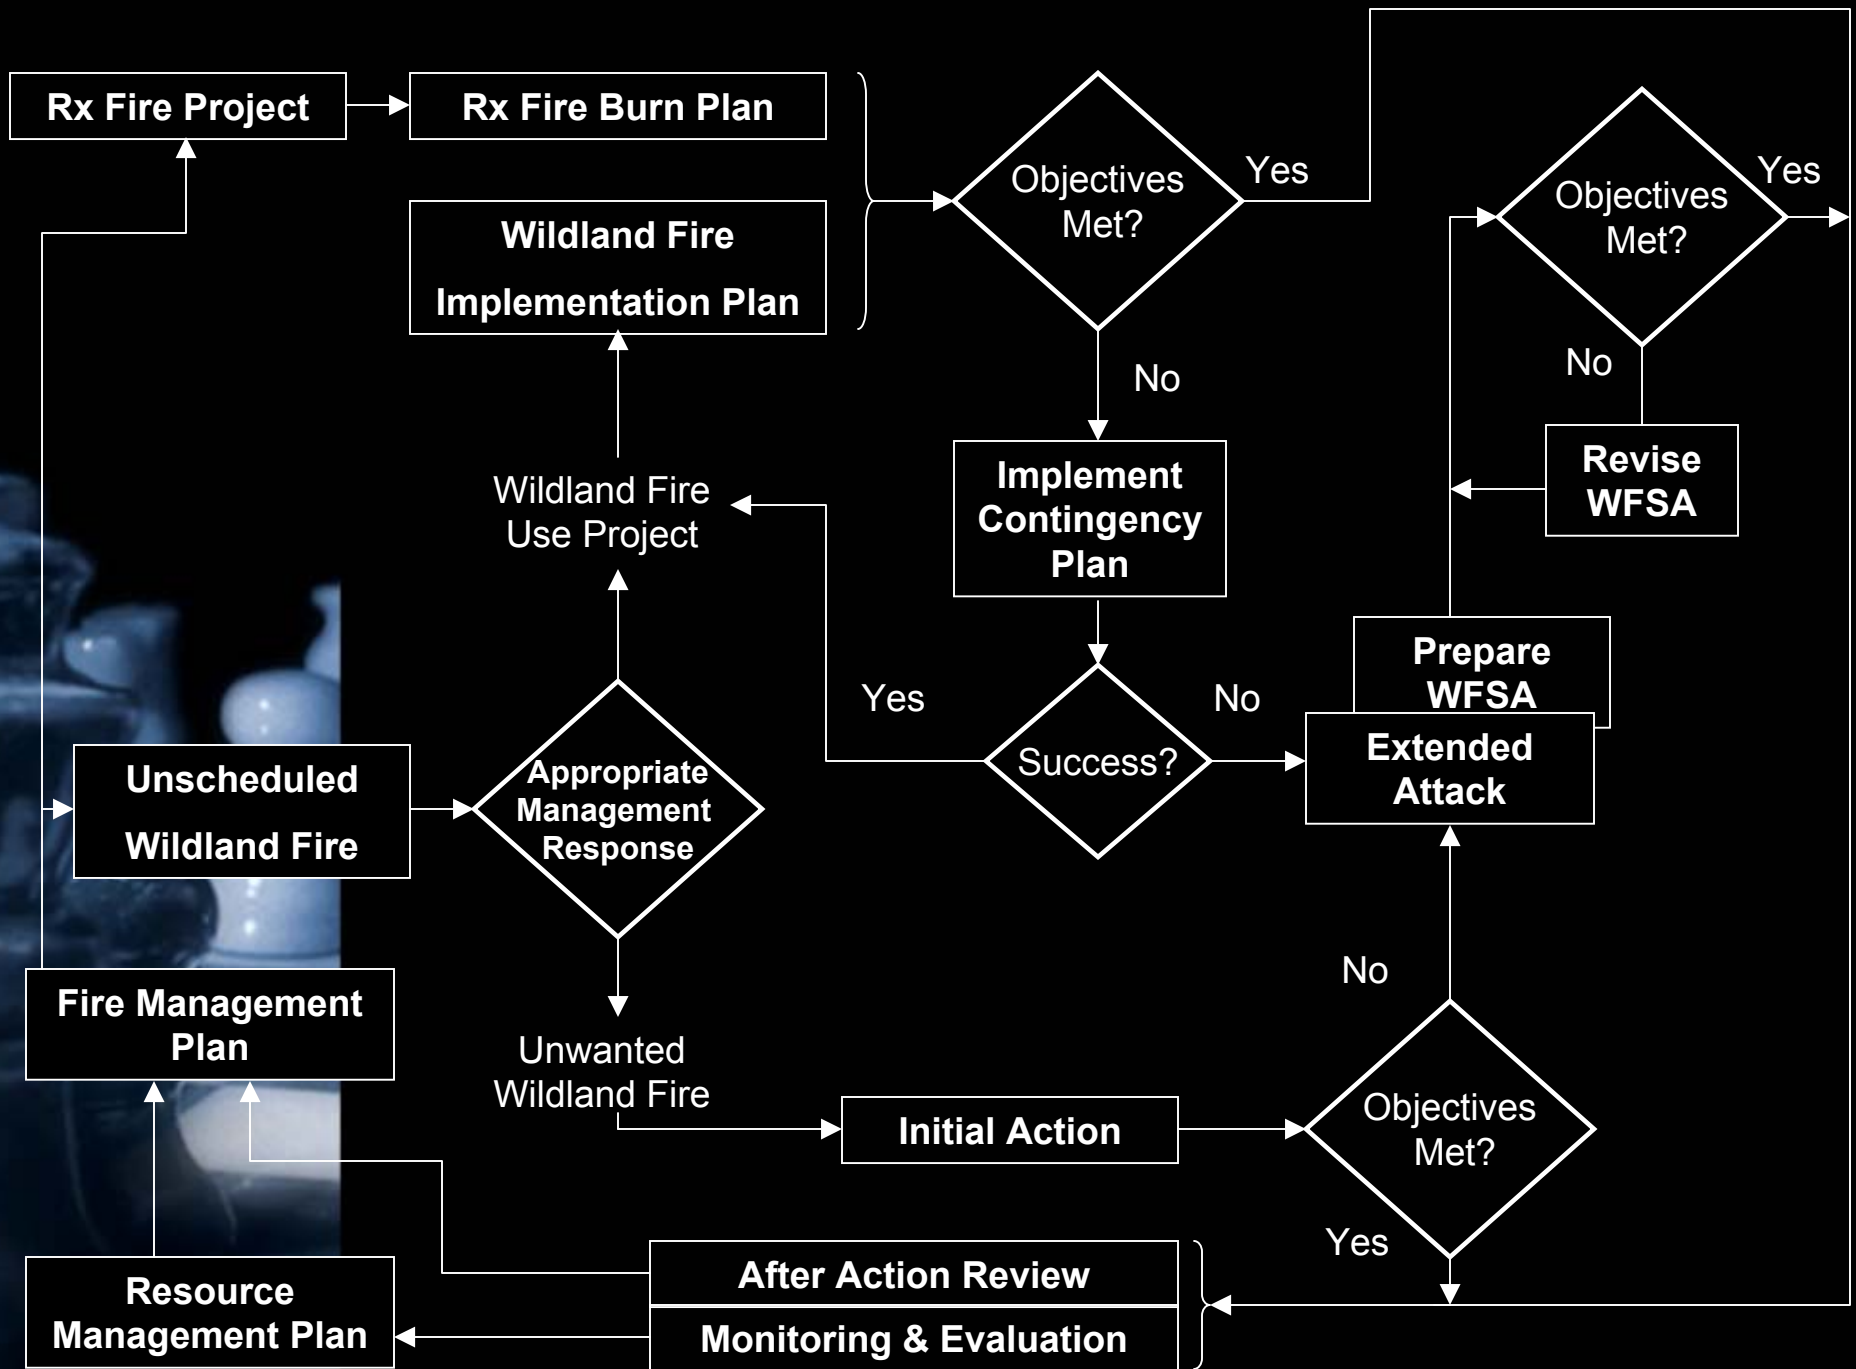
Rx Fire Project

Rx Fire Burn Plan

Wildland Fire Implementation Plan

Objectives Met?

Yes

No

Objectives Met?

Yes

No

Revise WFSA

Implement Contingency Plan

Wildland Fire Use Project

Yes

Success?

No

Prepare WFSA

Extended Attack

Unscheduled Wildland Fire

Appropriate Management Response

Fire Management Plan

Unwanted Wildland Fire

Initial Action

No

Objectives Met?

Yes

Resource Management Plan

After Action Review

Monitoring & Evaluation